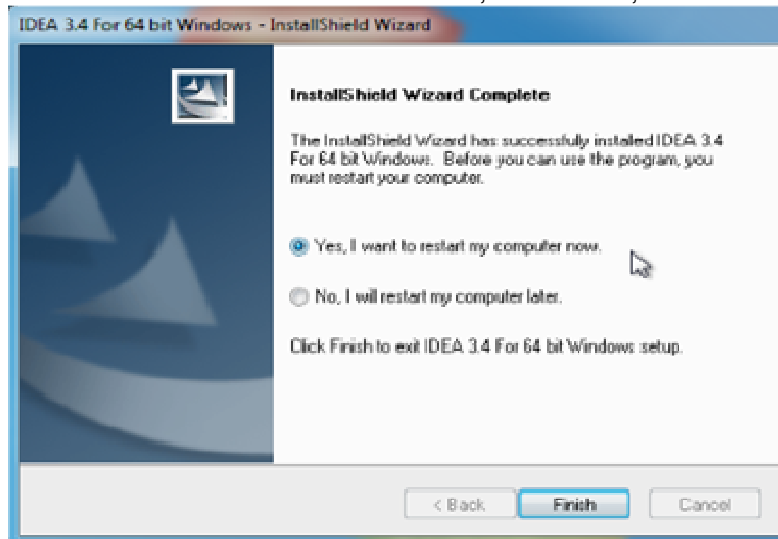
IDEA 3.4 For 64 bit Windows - InstallShield Wizard

InstallShield Wizard Complete

The InstallShield Wizard has successfully installed IDEA 3.4 For 64 bit Windows. Before you can use the program, you must restart your computer.

Yes, I want to restart my computer now.

No, I will restart my computer later.

Click Finish to exit IDEA 3.4 For 64 bit Windows setup.

< Back

Finish

Cancel